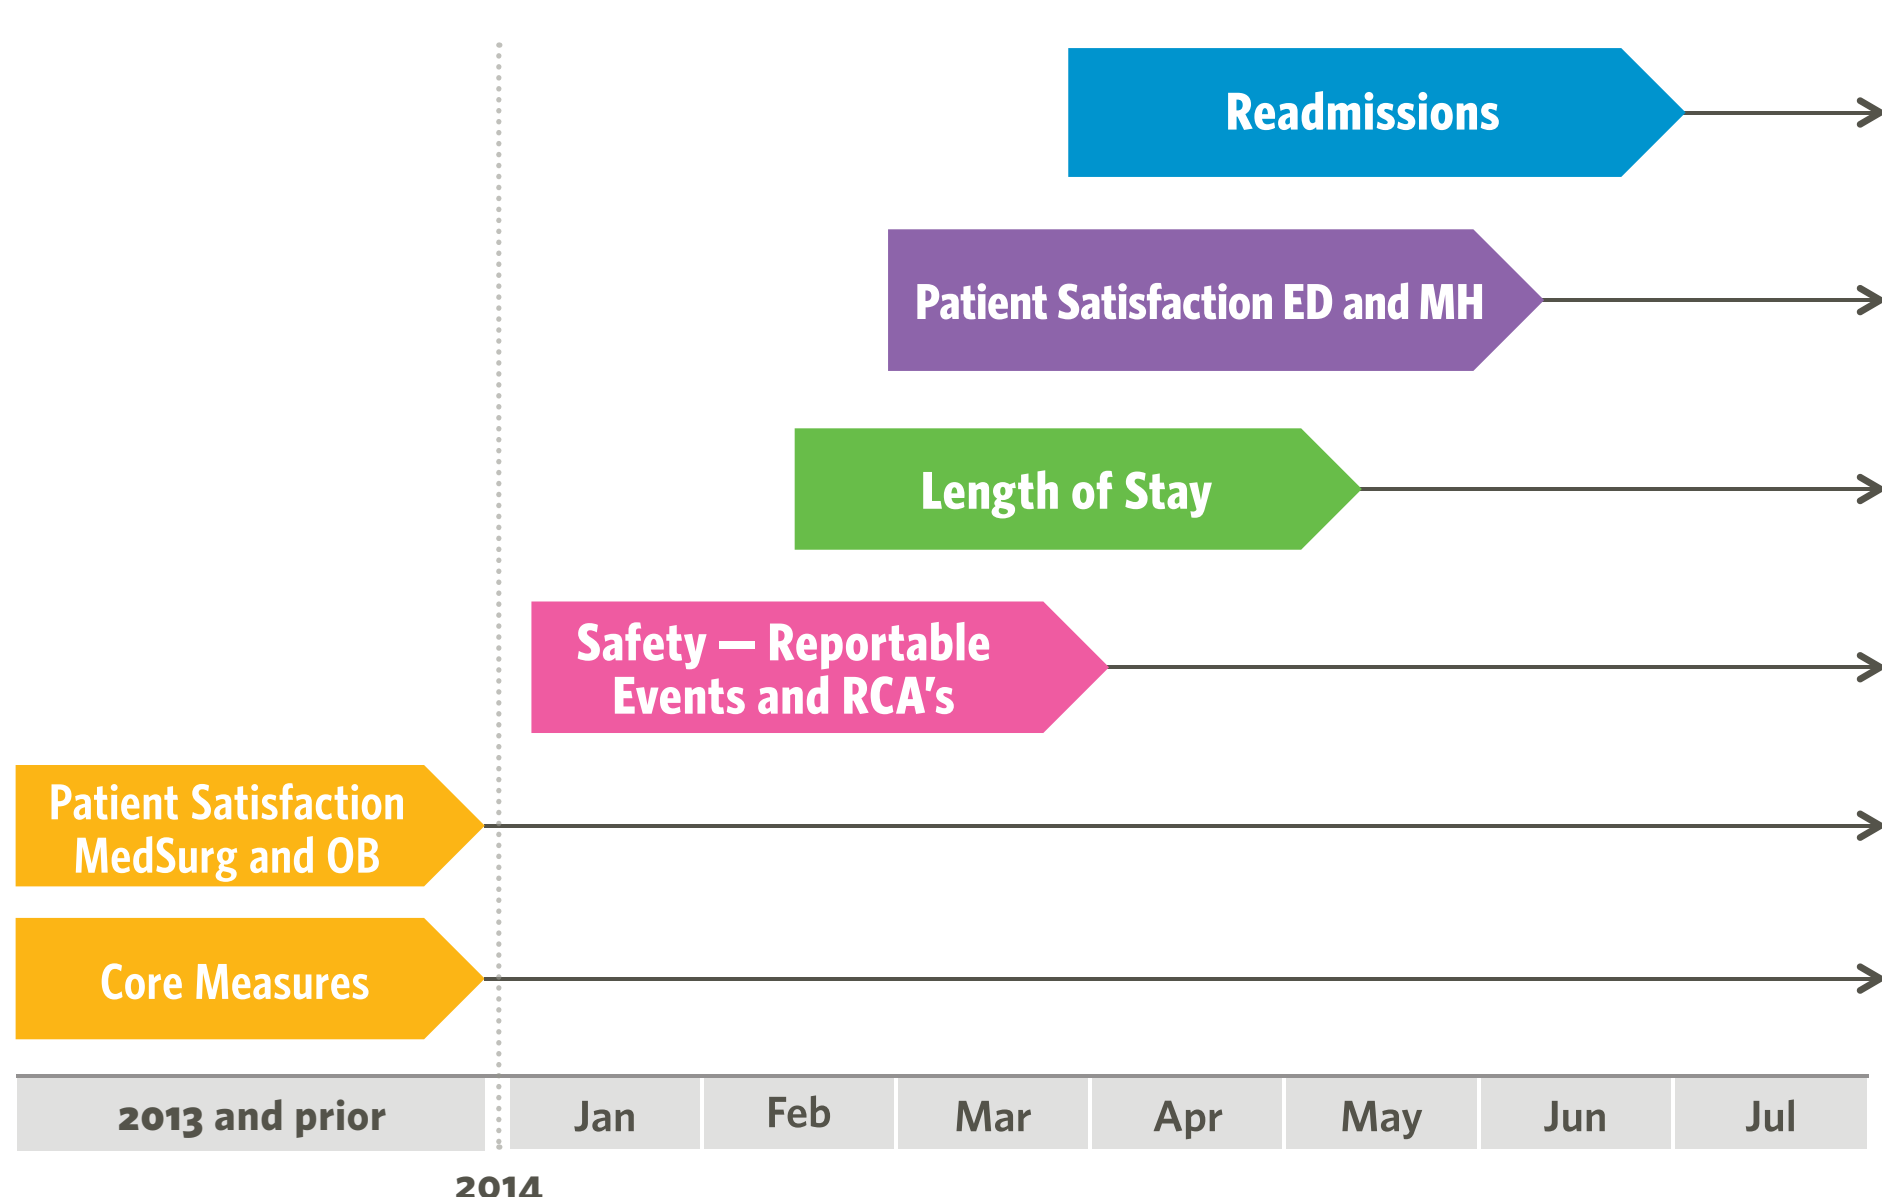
Readmissions

Patient Satisfaction ED and MH

Length of Stay

Safety — Reportable Events and RCA’s

Patient Satisfaction MedSurg and OB

Core Measures

| 2013 and prior | Jan | Feb | Mar | Apr | May | Jun | Jul |
|---|---|---|---|---|---|---|---|

2014